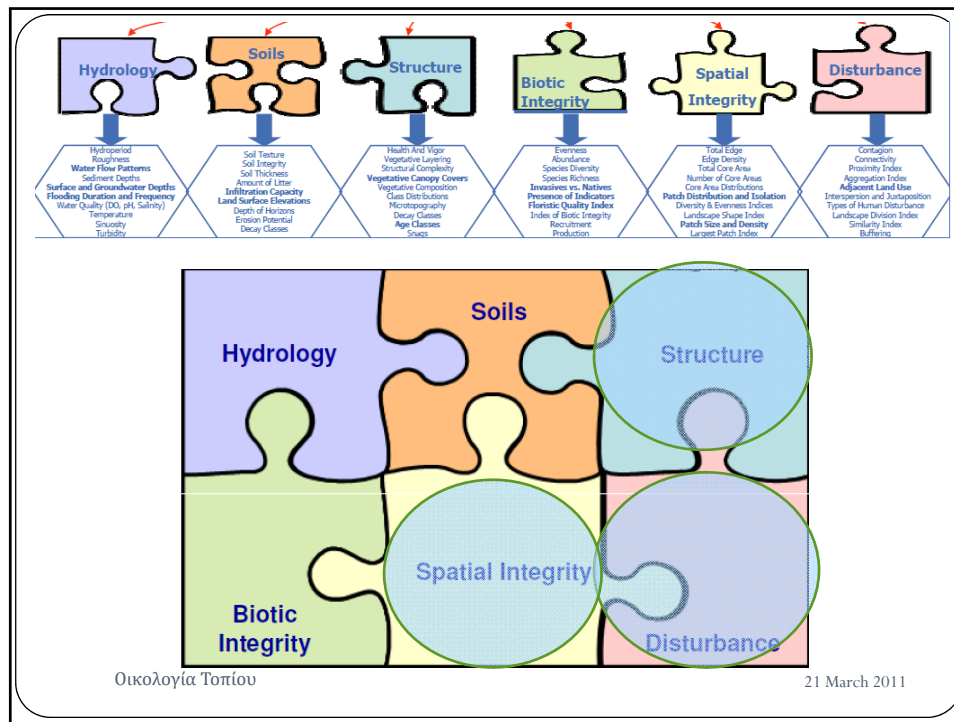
Hydrology

Hydroperiod
Roughness
Water Flow Patterns
Sediment Depths
Surface and Groundwater Depths
Flooding Duration and Frequency
Water Quality (DO, pH, Salinity)
Temperature
Sinuosity
Turbidity

Soils

Soil Texture
Soil Integrity
Soil Thickness
Amount of Litter
Infiltration Capacity
Land Surface Elevations
Depth of Horizons
Erosion Potential
Decay Classes

Structure

Health And Vigor
Vegetative Layering
Structural Complexity
Vegetative Canopy Covers
Vegetative Composition
Class Distributions
Microtopography
Decay Classes
Age Classes
Snags

Biotic Integrity

Evenness
Abundance
Species Diversity
Species Richness
Invasives vs. Natives
Presence of Indicators
Floristic Quality Index
Index of Biotic Integrity
Recruitment
Production

Spatial Integrity

Total Edge
Edge Density
Total Core Area
Number of Core Areas
Core Area Distributions
Patch Distribution and Isolation
Diversity & Evenness Indices
Landscape Shape Index
Patch Size and Density
Largest Patch Index

Disturbance

Contagion
Connectivity
Proximity Index
Aggregation Index
Adjacent Land Use
Interspersion and Juxtaposition
Types of Human Disturbance
Landscape Division Index
Similarity Index
Buffering

Hydrology

Soils

Structure

Spatial Integrity

Biotic Integrity

Disturbance

Οικολογία Τοπίου

21 March 2011